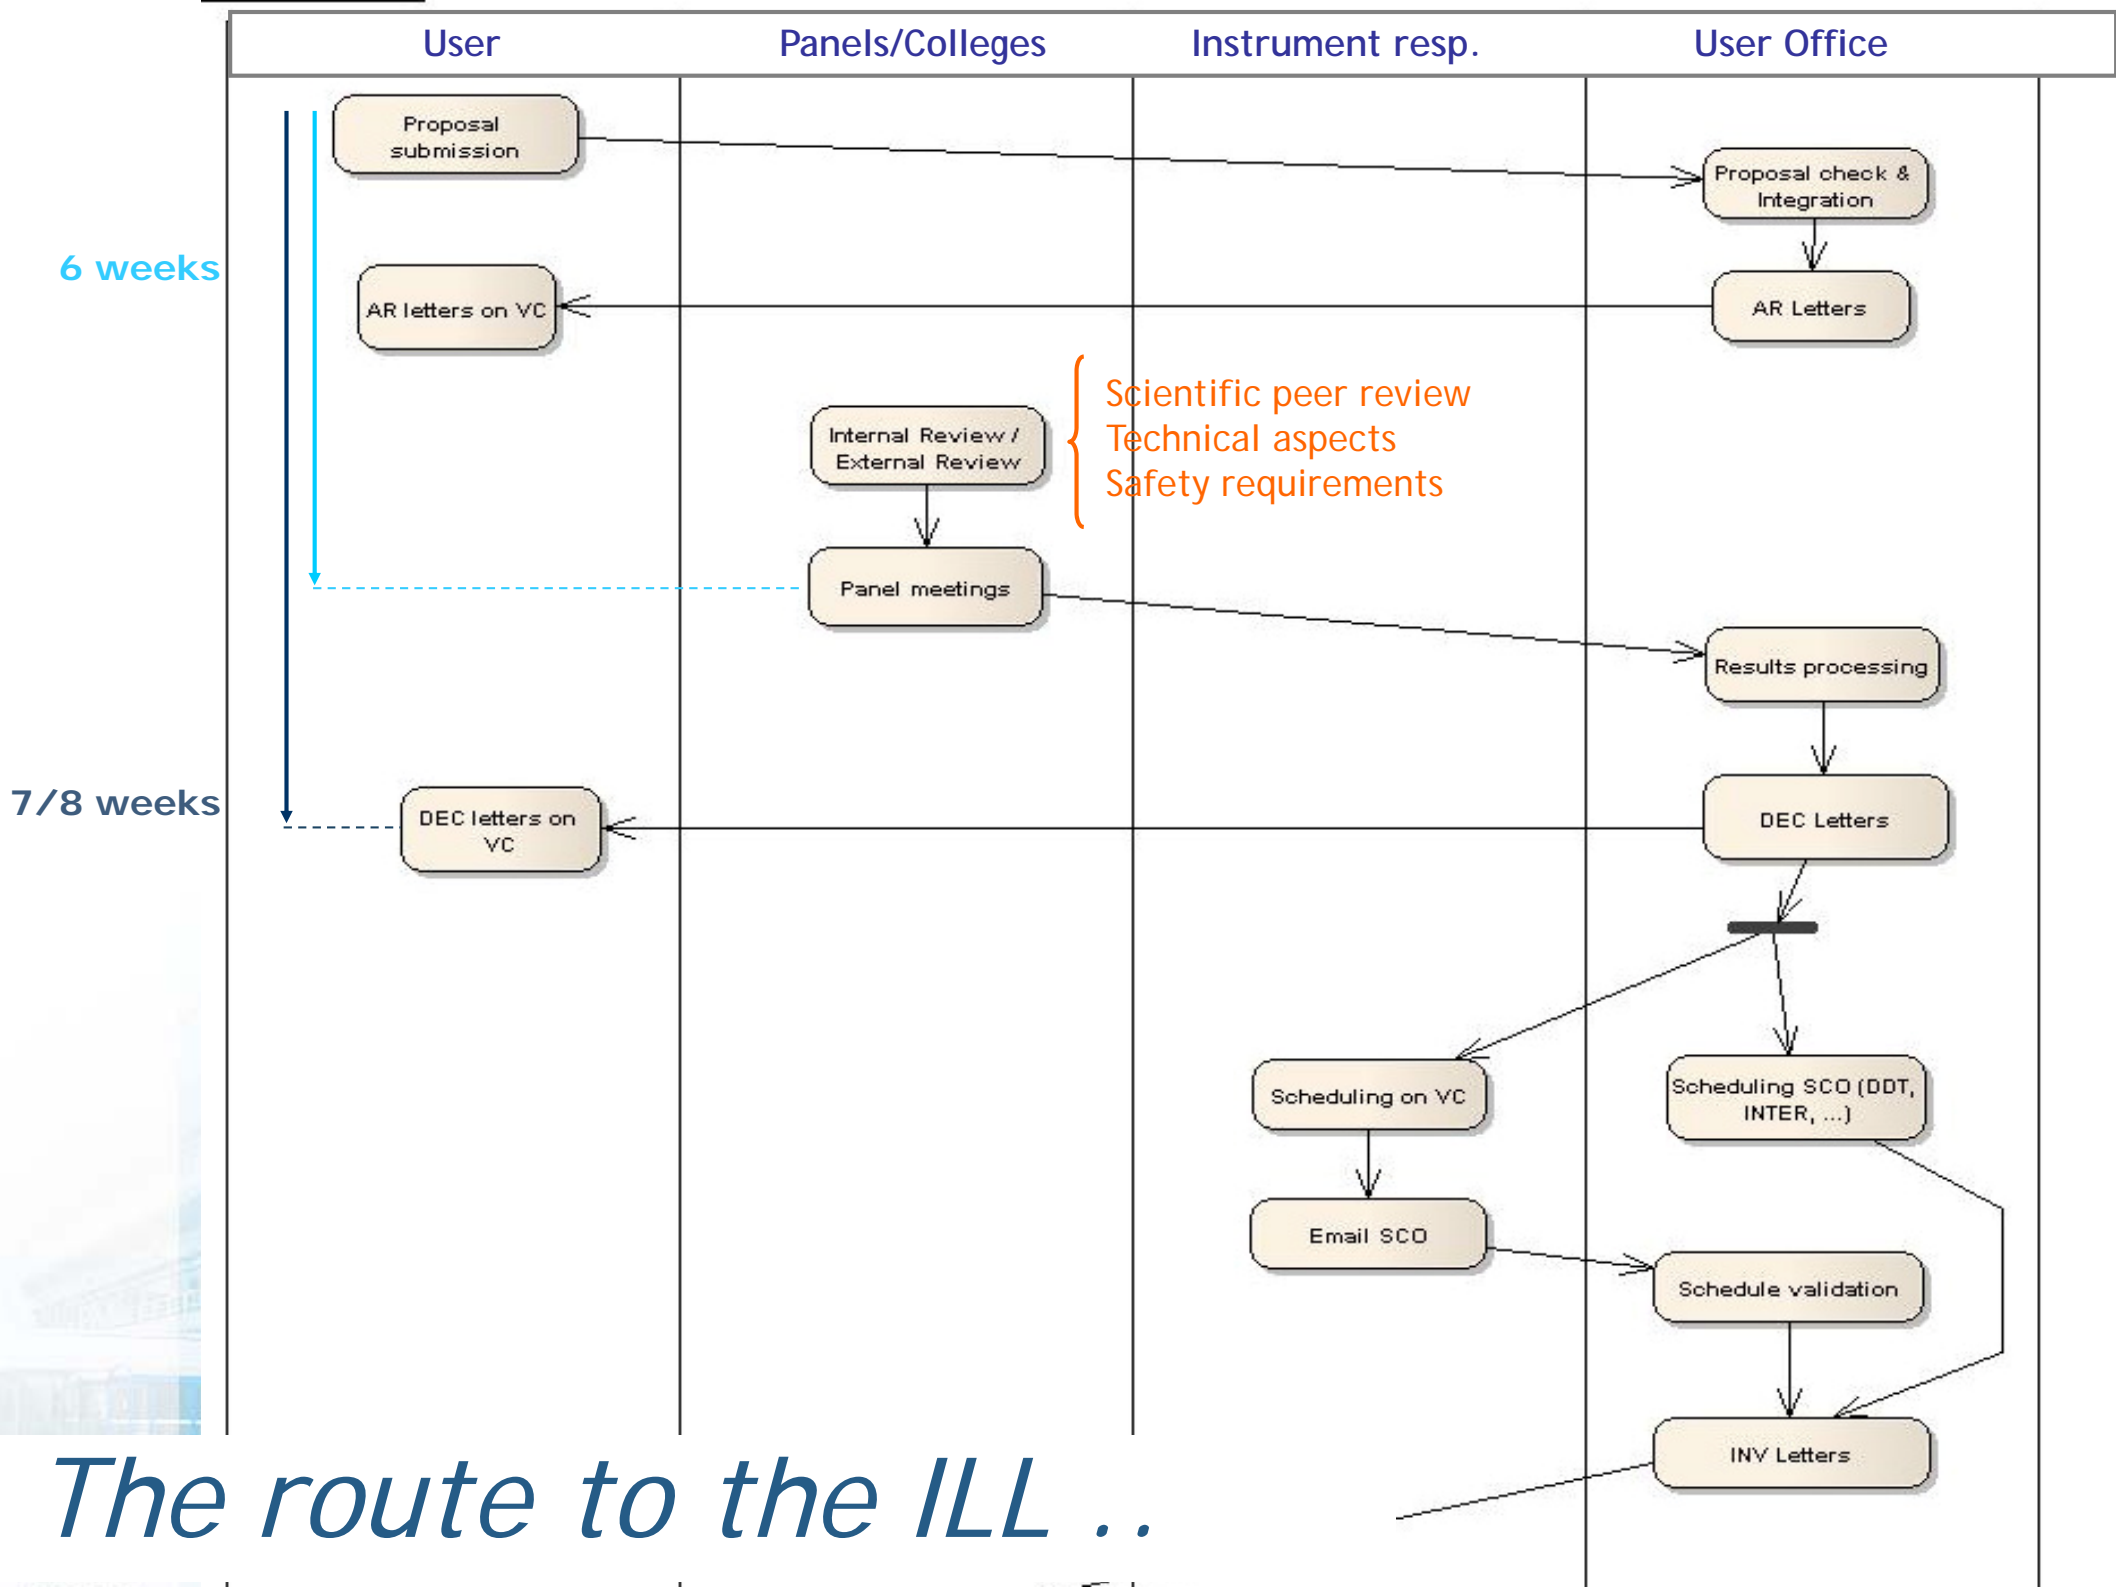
| User | Panels/Colleges | Instrument resp. | User Office |
|---|---|---|---|

Proposal submission

Proposal check & Integration

6 weeks

AR letters on VC

AR Letters

Internal Review / External Review

Scientific peer review
Technical aspects
Safety requirements

Panel meetings

Results processing

7/8 weeks

DEC letters on VC

DEC Letters

Scheduling on VC

Scheduling SCO (DDT, INTER, ...)

Email SCO

Schedule validation

INV Letters

The route to the ILL . .